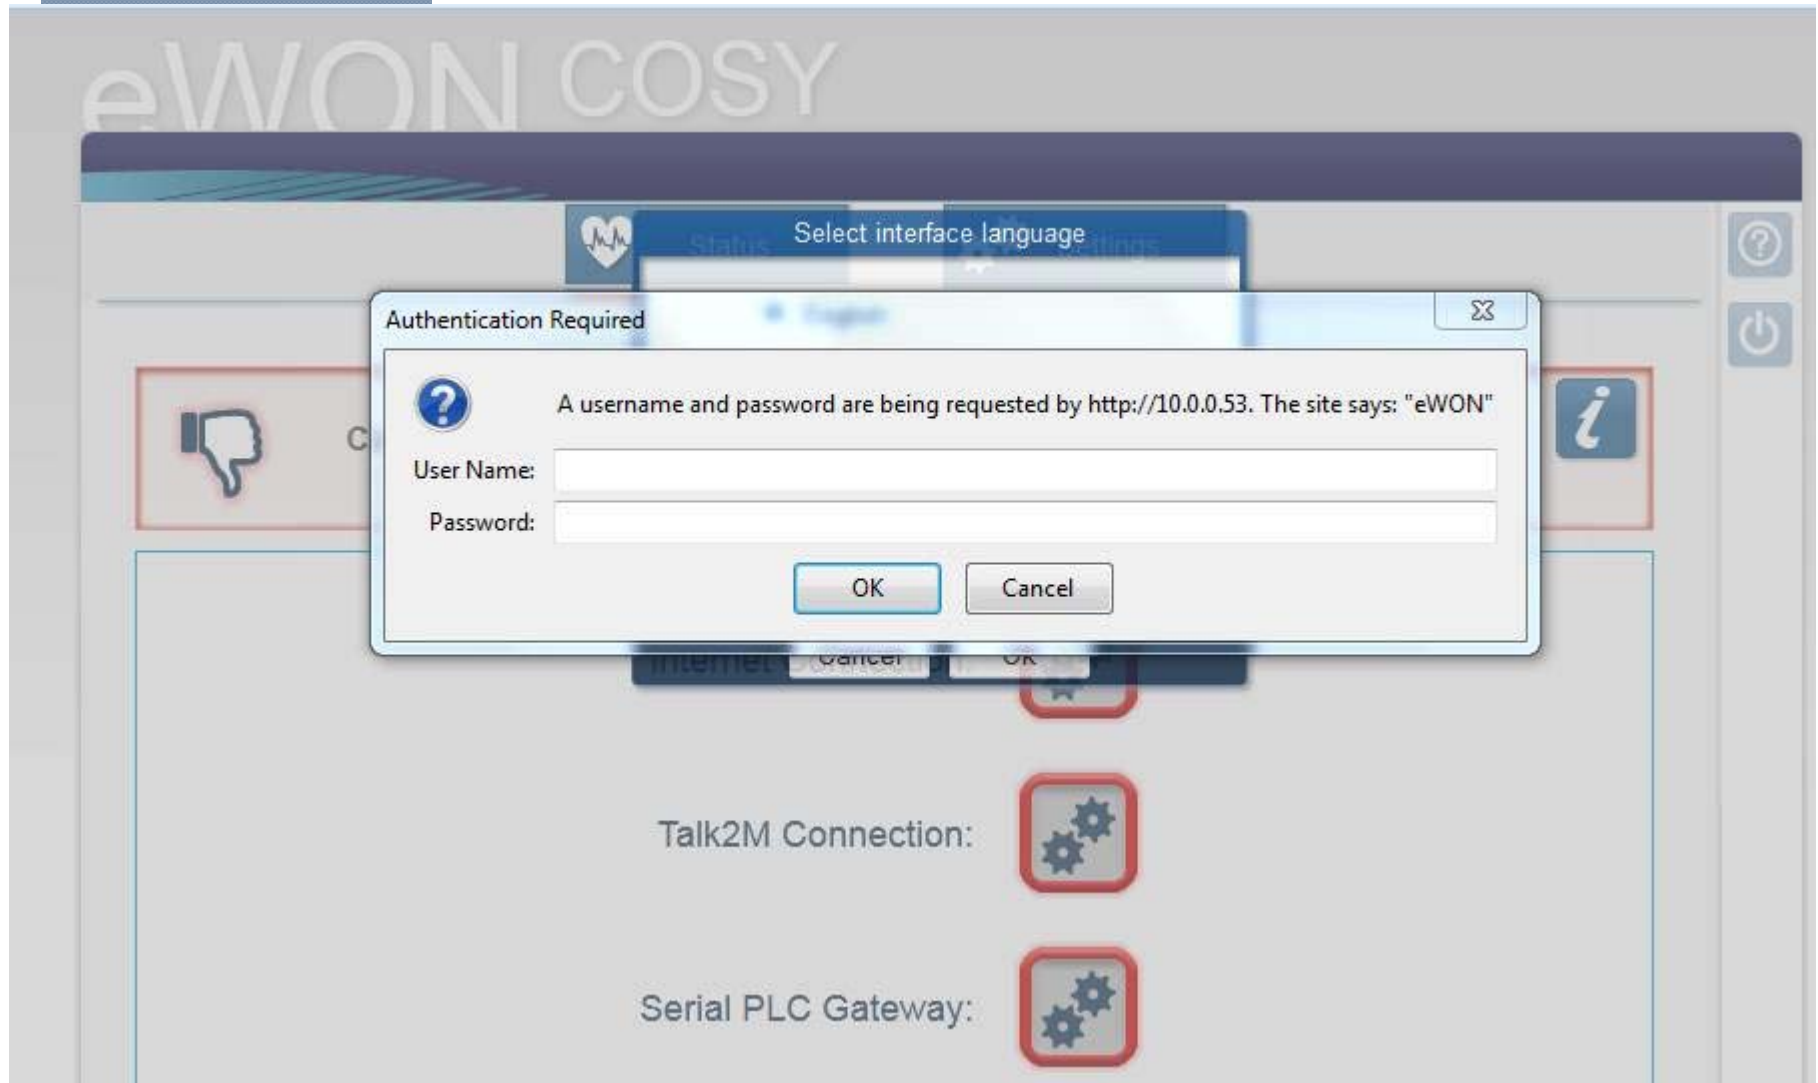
eWON COSY

Status

Select interface language

Settings

English

Authentication Required

A username and password are being requested by http://10.0.0.53. The site says: "eWON"

User Name:

Password:

OK

Cancel

C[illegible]

Internet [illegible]

Cancel

OK

Talk2M Connection:

Serial PLC Gateway: